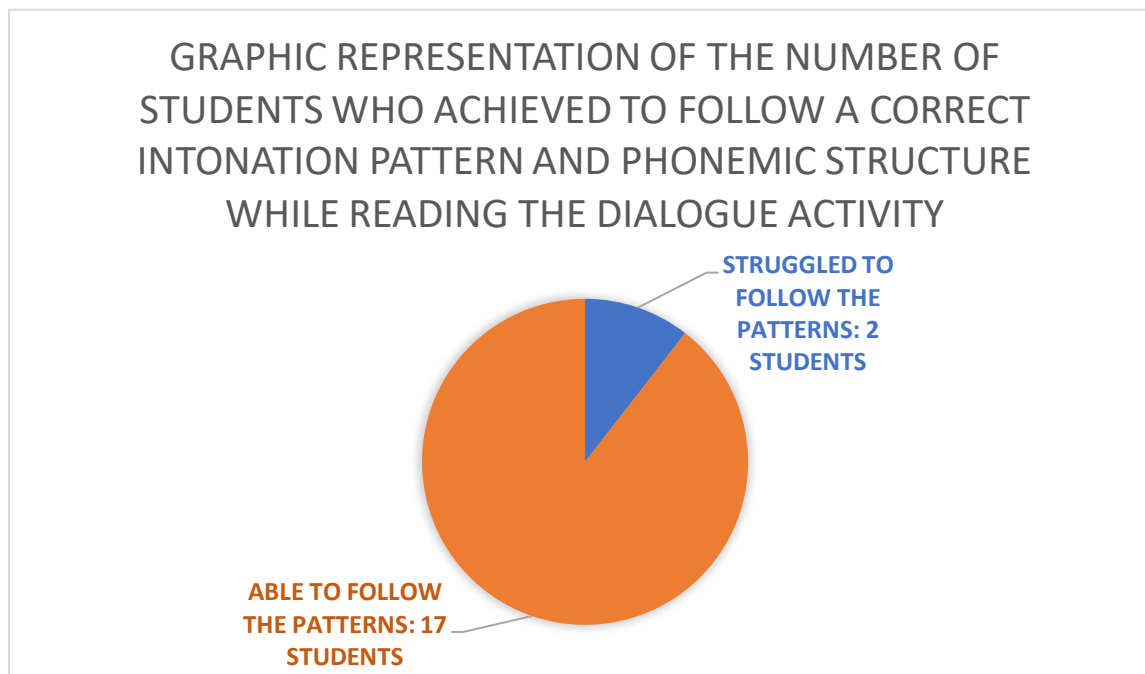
GRAPHIC REPRESENTATION OF THE NUMBER OF STUDENTS WHO ACHIEVED TO FOLLOW A CORRECT INTONATION PATTERN AND PHONEMIC STRUCTURE WHILE READING THE DIALOGUE ACTIVITY

STRUGGLED TO FOLLOW THE PATTERNS: 2 STUDENTS

ABLE TO FOLLOW THE PATTERNS: 17 STUDENTS